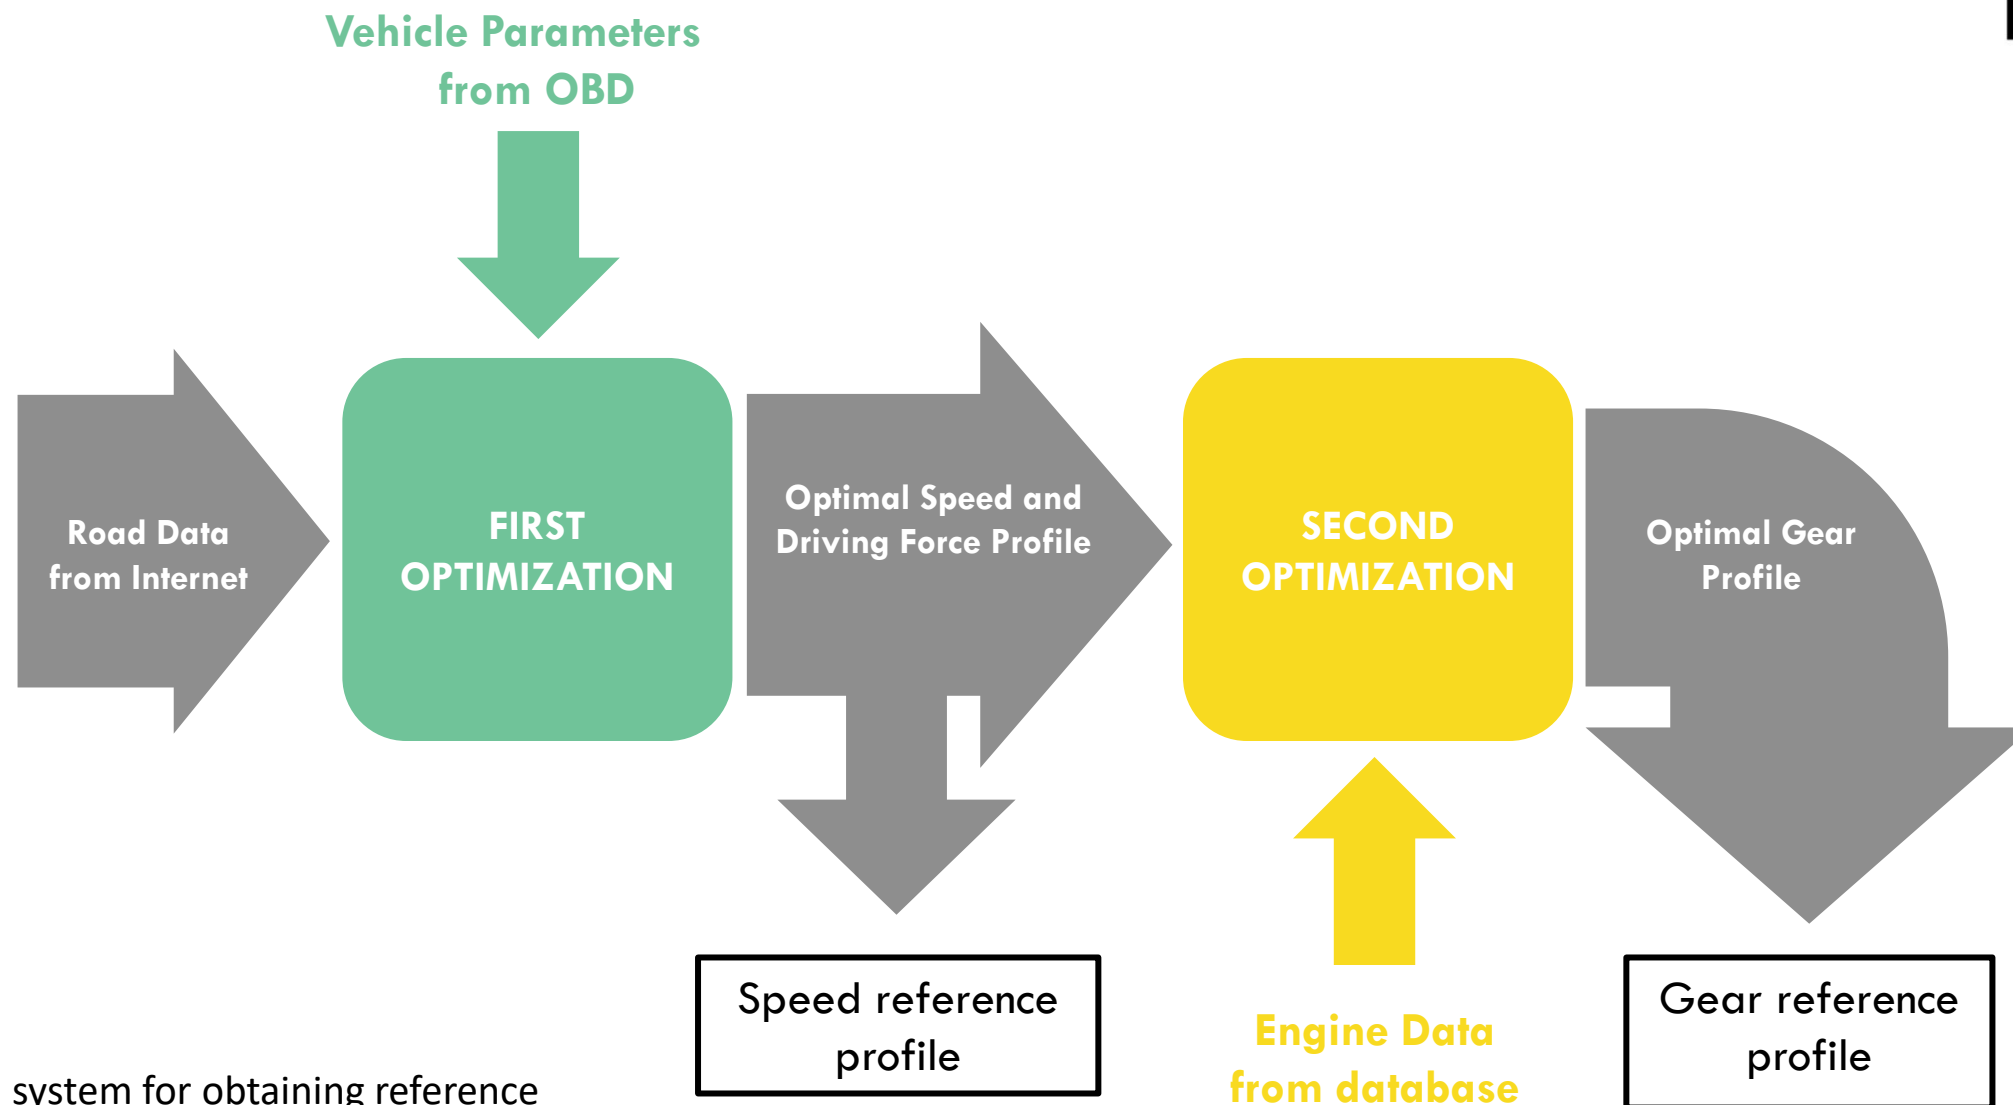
Vehicle Parameters from OBD

Road Data from Internet

FIRST OPTIMIZATION

Optimal Speed and Driving Force Profile

SECOND OPTIMIZATION

Optimal Gear Profile

Speed reference profile

Engine Data from database

Gear reference profile

system for obtaining reference